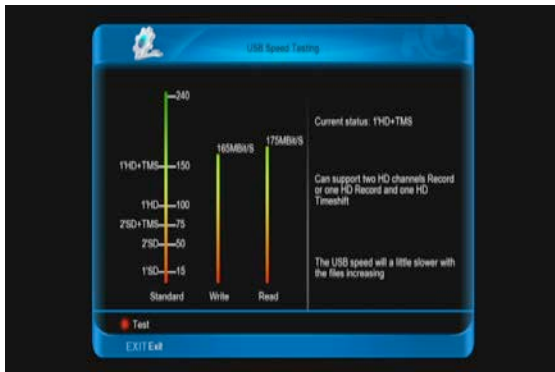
USB Speed Testing

240

1'HD+TMS 150

1'HD 100

2'SD+TMS 75

2'SD 50

1'SD 15

165MBit/S

175MBit/S

Standard Write Read

Current status: 1'HD+TMS

Can support two HD channels Record or one HD Record and one HD Timeshift

The USB speed will a little slower with the files increasing

Test

EXIT Exit